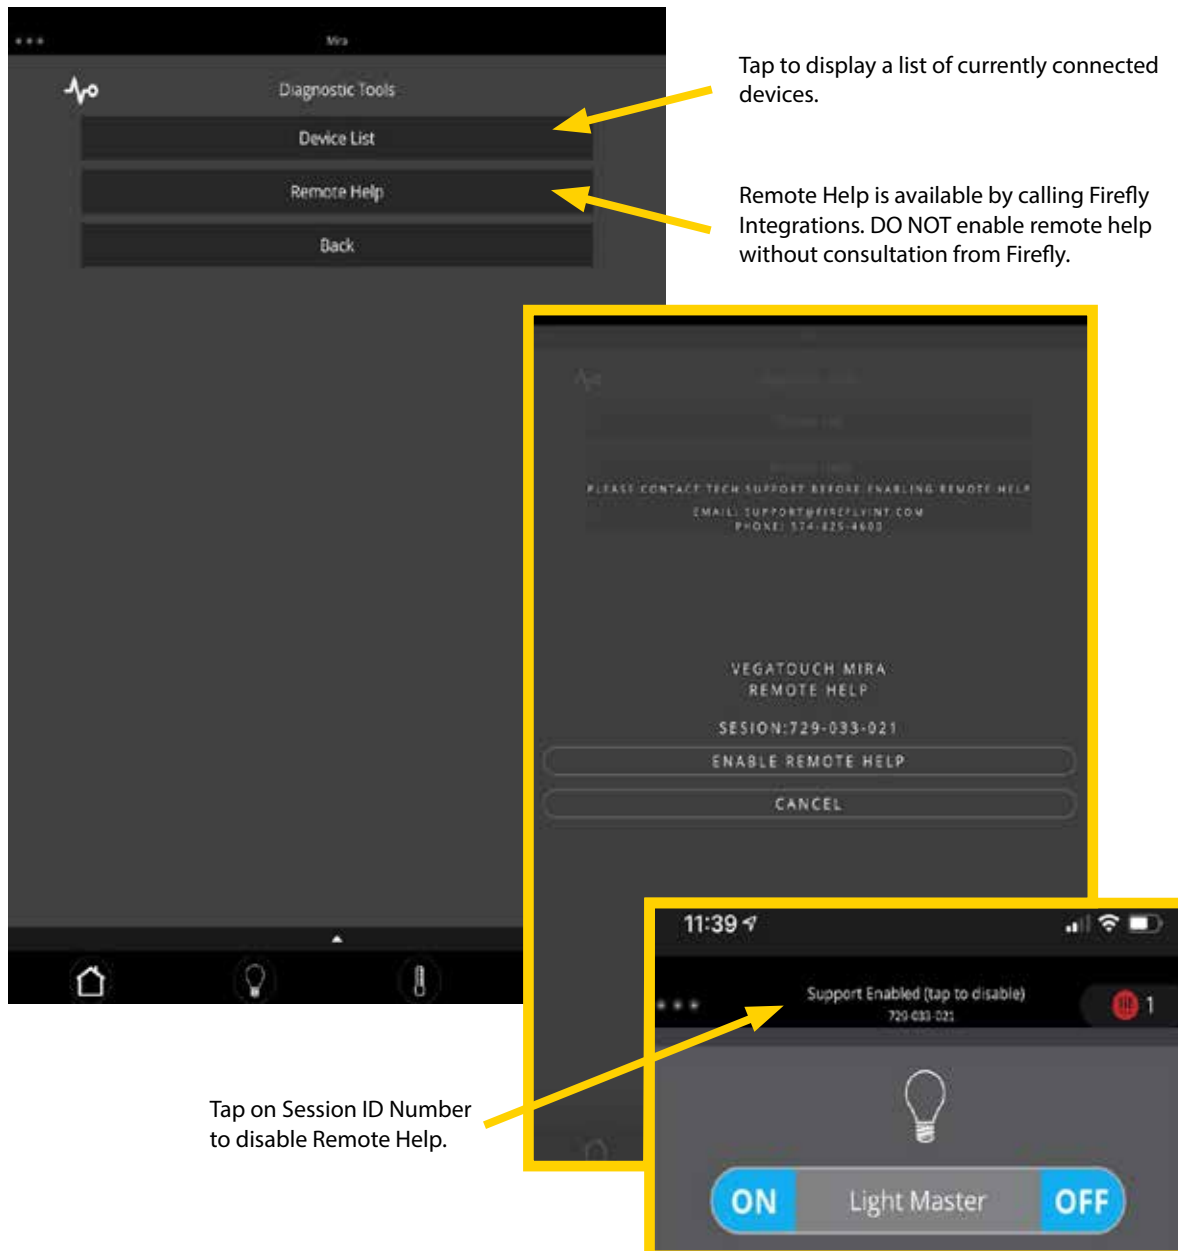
• • • Mira

Diagnostic Tools

Device List

Remote Help

Back

Tap to display a list of currently connected devices.

Remote Help is available by calling Firefly Integrations. DO NOT enable remote help without consultation from Firefly.

PLEASE CONTACT TECH SUPPORT BEFORE ENABLING REMOTE HELP
EMAIL: SUPPORT@FIREFLYINT.COM
PHONE: 574-825-4600

VEGATOUCH MIRA
REMOTE HELP

SESION:729-033-021

ENABLE REMOTE HELP

CANCEL

11:39

• • • Support Enabled (tap to disable)
729-033-021

1

ON Light Master OFF

Tap on Session ID Number to disable Remote Help.